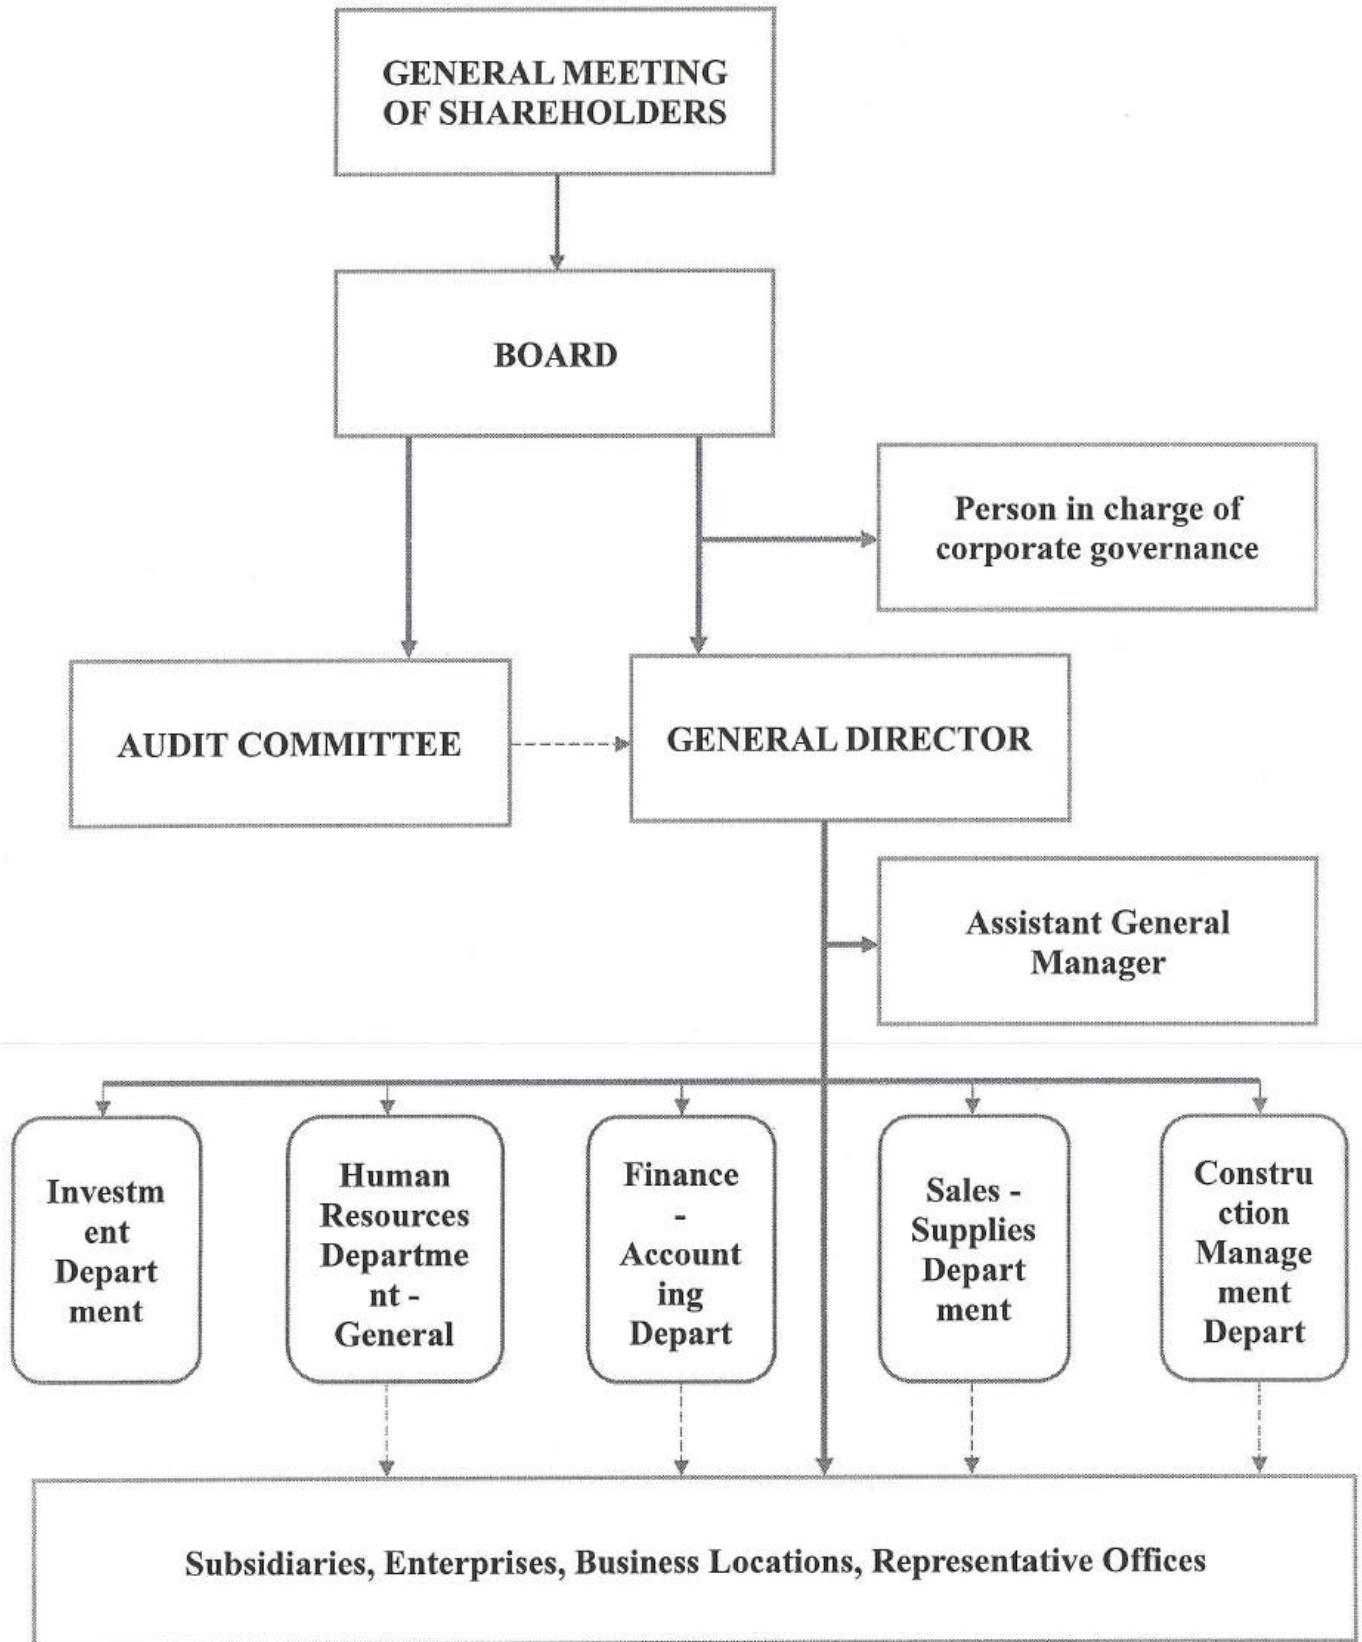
GENERAL MEETING OF SHAREHOLDERS

BOARD

Person in charge of corporate governance

AUDIT COMMITTEE

GENERAL DIRECTOR

Assistant General Manager

Investment Department

Human Resources Department - General

Finance - Accounting Depart

Sales - Supplies Department

Construction Management Depart

Subsidiaries, Enterprises, Business Locations, Representative Offices